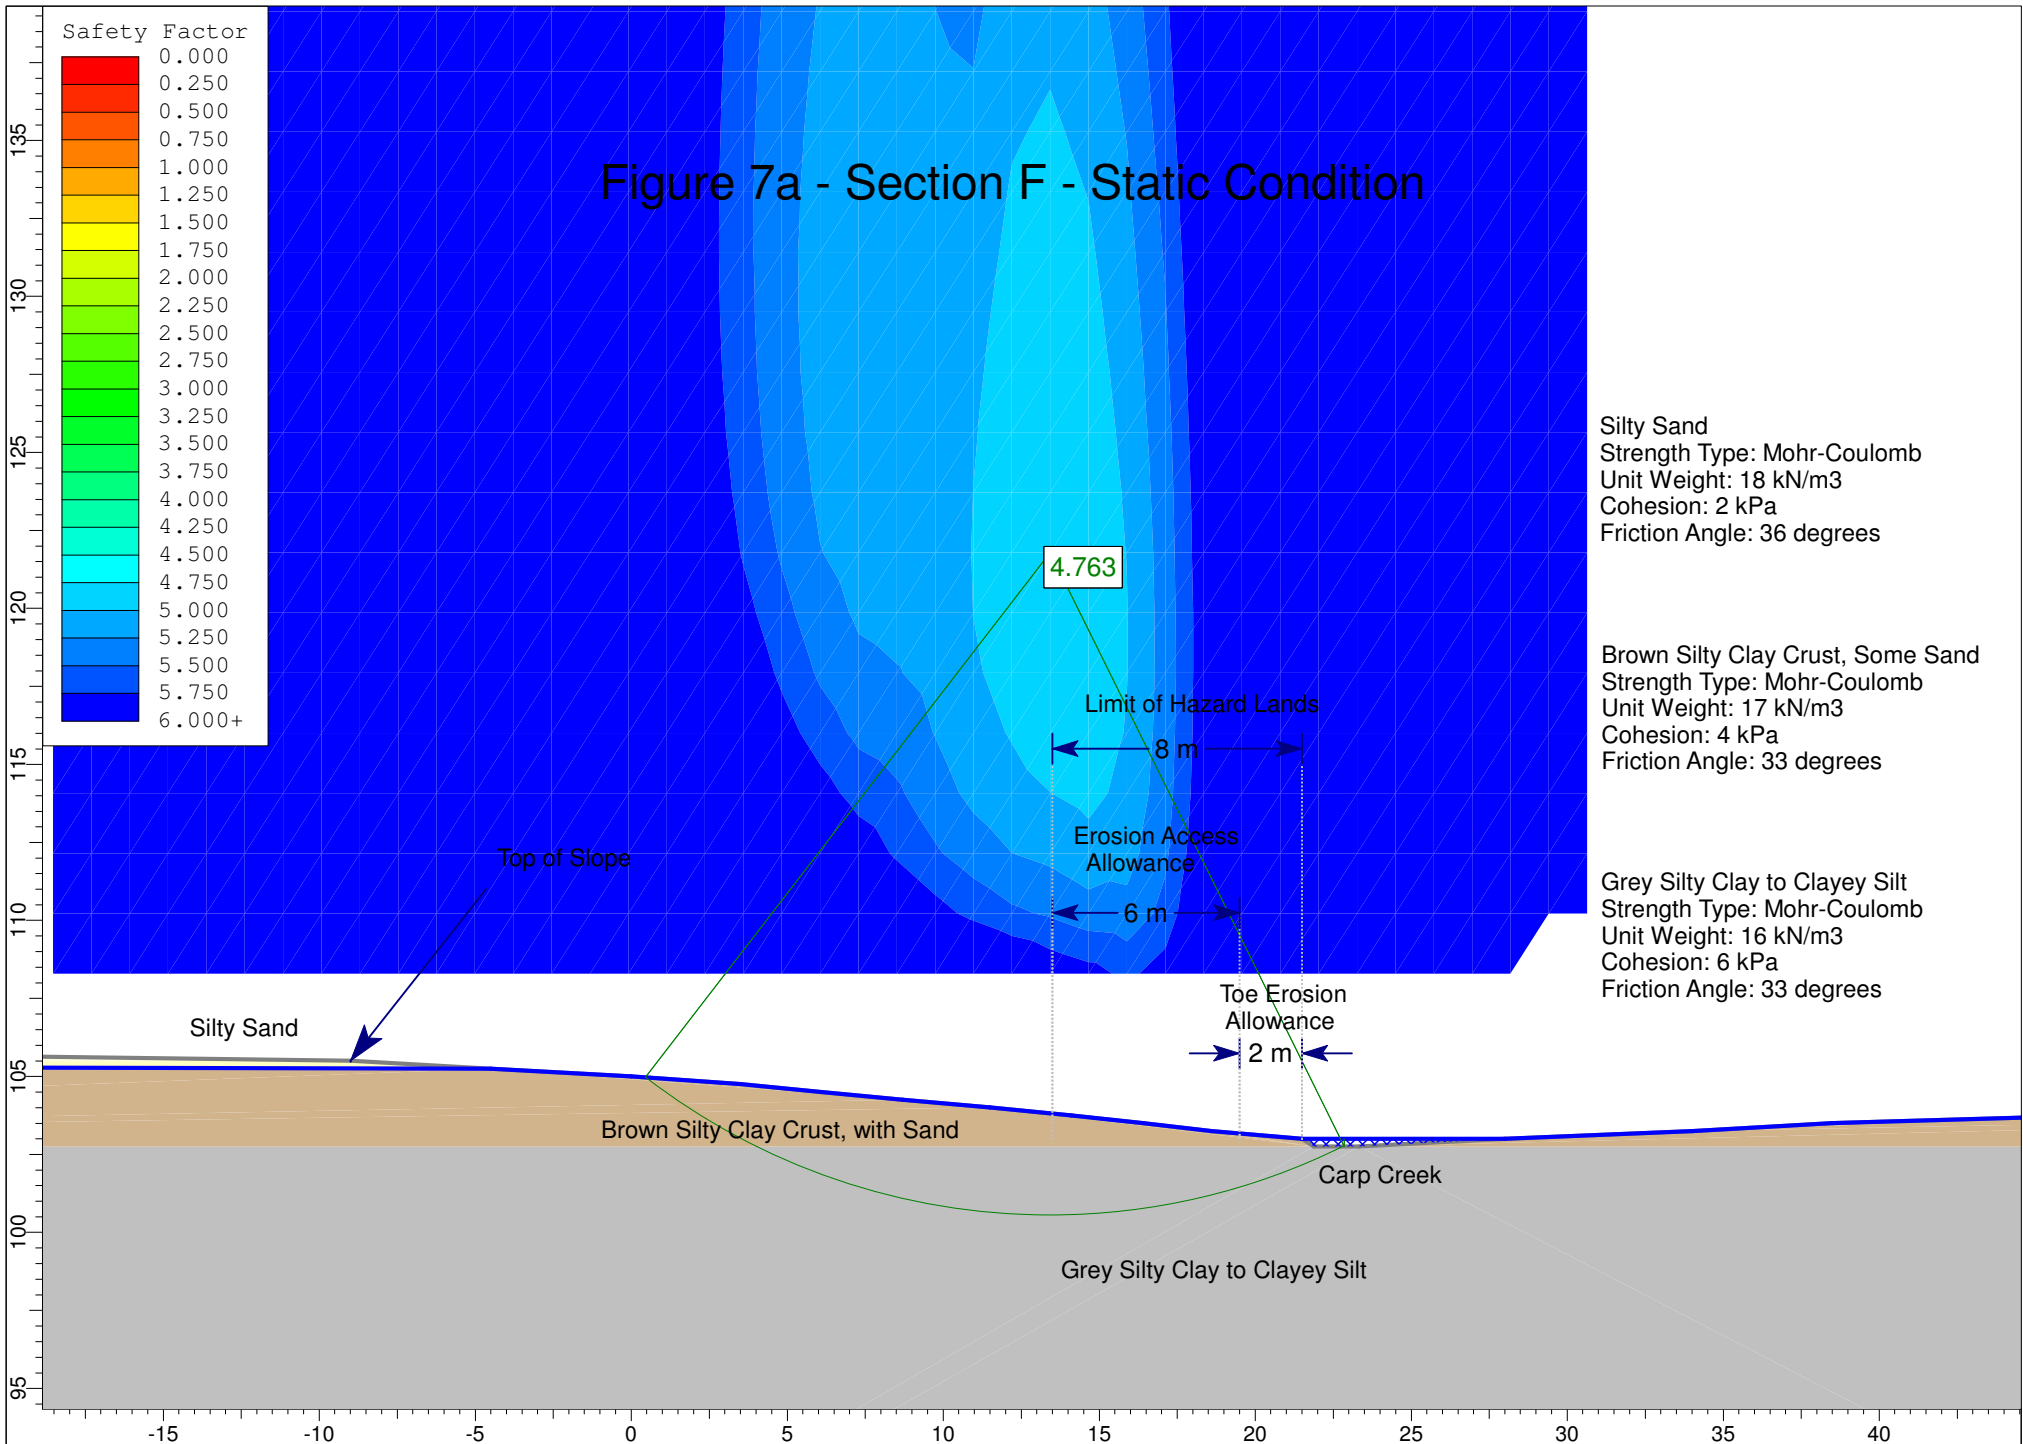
Safety Factor
0.000
0.250
0.500
0.750
1.000
1.250
1.500
1.750
2.000
2.250
2.500
2.750
3.000
3.250
3.500
3.750
4.000
4.250
4.500
4.750
5.000
5.250
5.500
5.750
6.000+

Figure 7a - Section F - Static Condition

4.763

Silty Sand
Strength Type: Mohr-Coulomb
Unit Weight: 18 kN/m3
Cohesion: 2 kPa
Friction Angle: 36 degrees

Brown Silty Clay Crust, Some Sand
Strength Type: Mohr-Coulomb
Unit Weight: 17 kN/m3
Cohesion: 4 kPa
Friction Angle: 33 degrees

Grey Silty Clay to Clayey Silt
Strength Type: Mohr-Coulomb
Unit Weight: 16 kN/m3
Cohesion: 6 kPa
Friction Angle: 33 degrees

Limit of Hazard Lands
8 m
Erosion Access Allowance
6 m
Top of Slope
Toe Erosion Allowance
2 m
Silty Sand
Brown Silty Clay Crust, with Sand
Carp Creek
Grey Silty Clay to Clayey Silt

135
130
125
120
115
110
105
100
95

-15 -10 -5 0 5 10 15 20 25 30 35 40